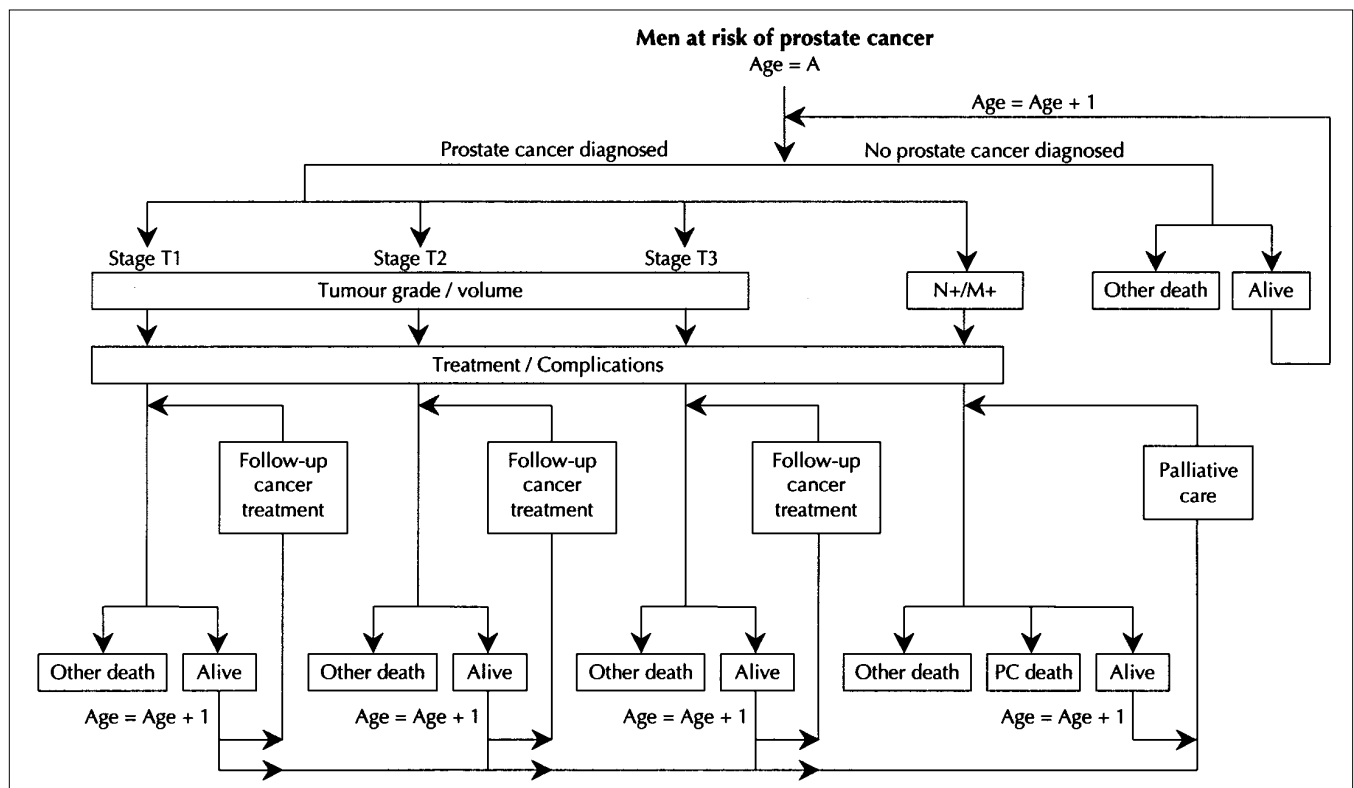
Men at risk of prostate cancer
Age = A

Age = Age + 1

Prostate cancer diagnosed

No prostate cancer diagnosed

Stage T1

Stage T2

Stage T3

N+/M+

Other death

Alive

Tumour grade / volume

Treatment / Complications

Follow-up cancer treatment

Follow-up cancer treatment

Follow-up cancer treatment

Palliative care

Other death

Alive

Other death

Alive

Other death

Alive

Other death

PC death

Alive

Age = Age + 1

Age = Age + 1

Age = Age + 1

Age = Age + 1